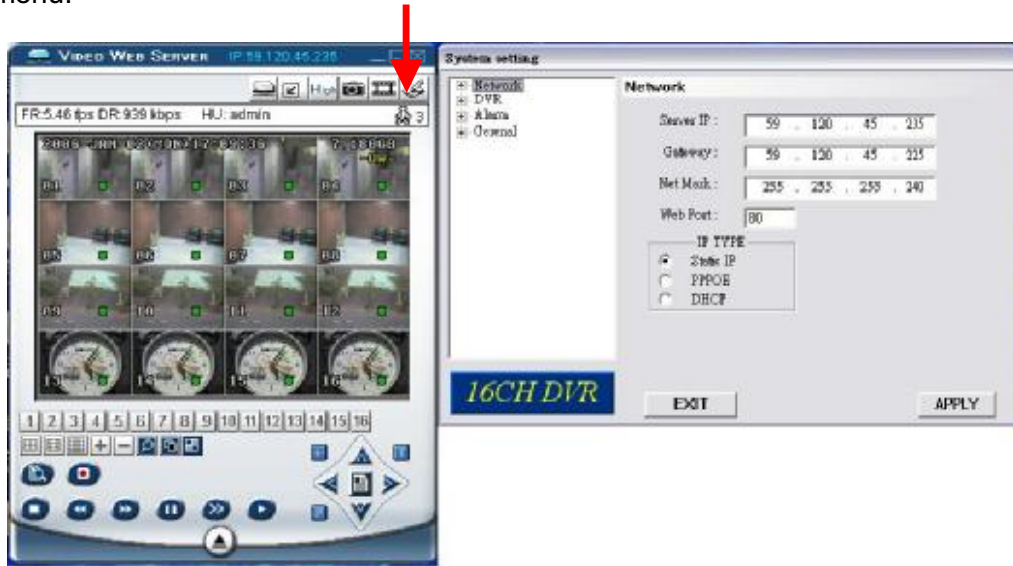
menu.

Video Web Server IP 59.120.45.235

High

FR:5.46 fps DR:939 kbps HU: admin 3

2006-JAN-02 (MON) 17:09:36

01 02 03 04 05 06 07 08 09 10 11 12 13 14 15 16

1 2 3 4 5 6 7 8 9 10 11 12 13 14 15 16

System setting

Network
DVR
Alarm
General

Network

Server IP : 59 . 120 . 45 . 235
Gateway : 59 . 120 . 45 . 225
Net Mask : 255 . 255 . 255 . 240
Web Port : 80

IP TYPE
Static IP
PPPOE
DHCP

16CH DVR

EXIT

APPLY